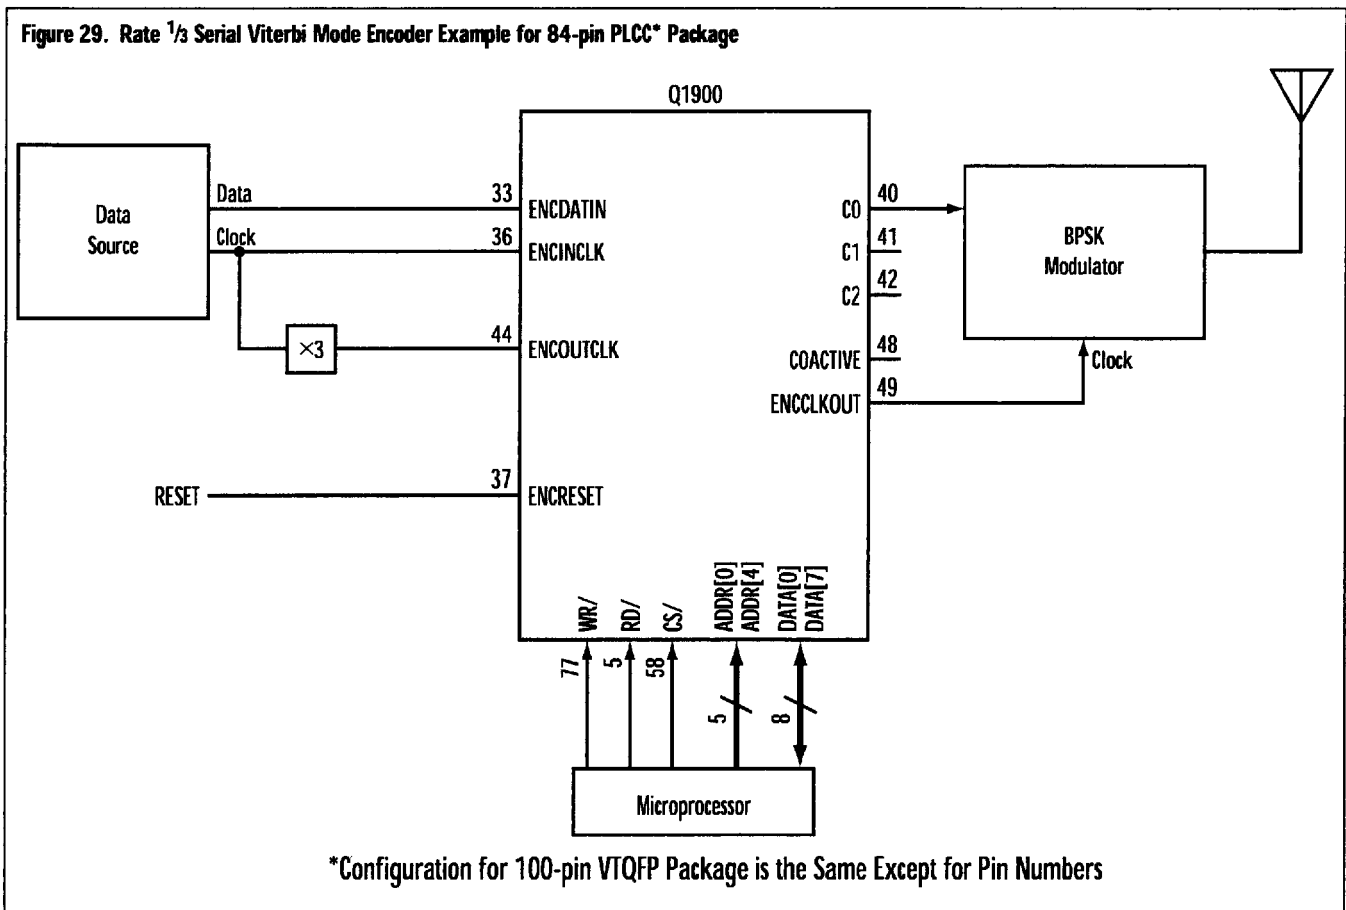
Figure 29. Rate $^1/_3$ Serial Viterbi Mode Encoder Example for 84-pin PLCC* Package

Q1900

Data Source

Data
Clock

33 ENCDATIN
36 ENCINCLK

×3

44 ENCOUTCLK

RESET
37 ENCRESET

C0 40
C1 41
C2 42
COACTIVE 48
ENCCLKOUT 49

BPSK Modulator

Clock

WR/ RD/ CS/ ADDR[0] ADDR[4] DATA[0] DATA[7]

77 5 58 5 8

Microprocessor

*Configuration for 100-pin VTQFP Package is the Same Except for Pin Numbers